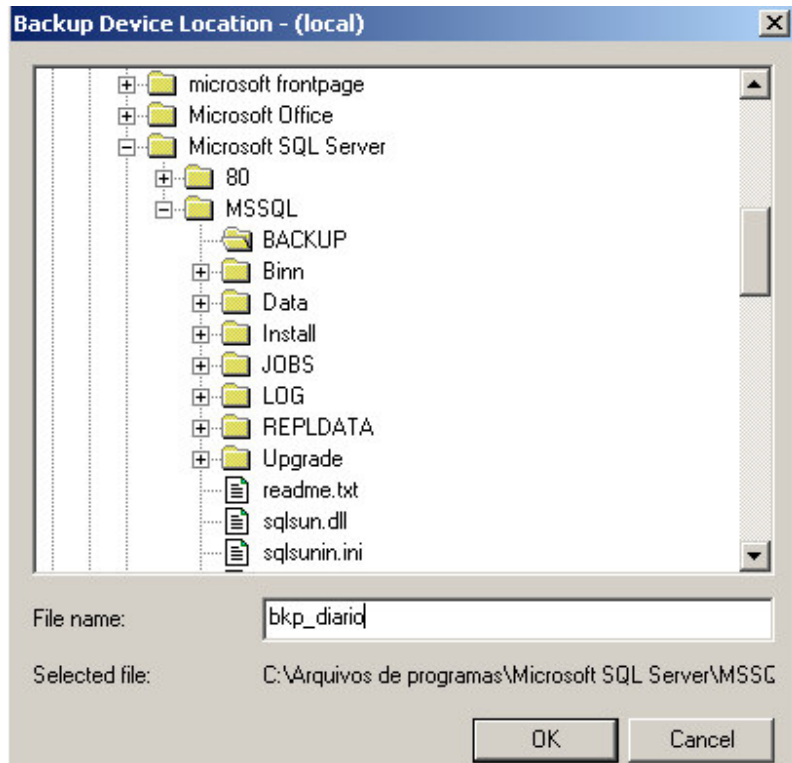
Backup Device Location - (local)

microsoft frontpage
Microsoft Office
Microsoft SQL Server
80
MSSQL
BACKUP
Binn
Data
Install
JOBS
LOG
REPLDATA
Upgrade
readme.txt
sqlsun.dll
sqlsunin.ini

File name: bkp_diario

Selected file: C:\Arquivos de programas\Microsoft SQL Server\MSSQ

OK Cancel